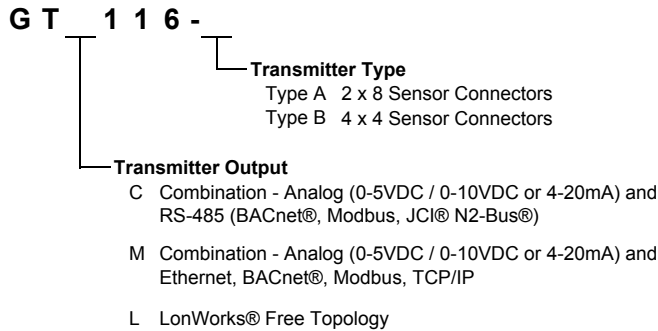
G T _ 1 1 6 - _

Transmitter Type
Type A 2 x 8 Sensor Connectors
Type B 4 x 4 Sensor Connectors

Transmitter Output
C Combination - Analog (0-5VDC / 0-10VDC or 4-20mA) and RS-485 (BACnet®, Modbus, JCI® N2-Bus®)

M Combination - Analog (0-5VDC / 0-10VDC or 4-20mA) and Ethernet, BACnet®, Modbus, TCP/IP

L LonWorks® Free Topology